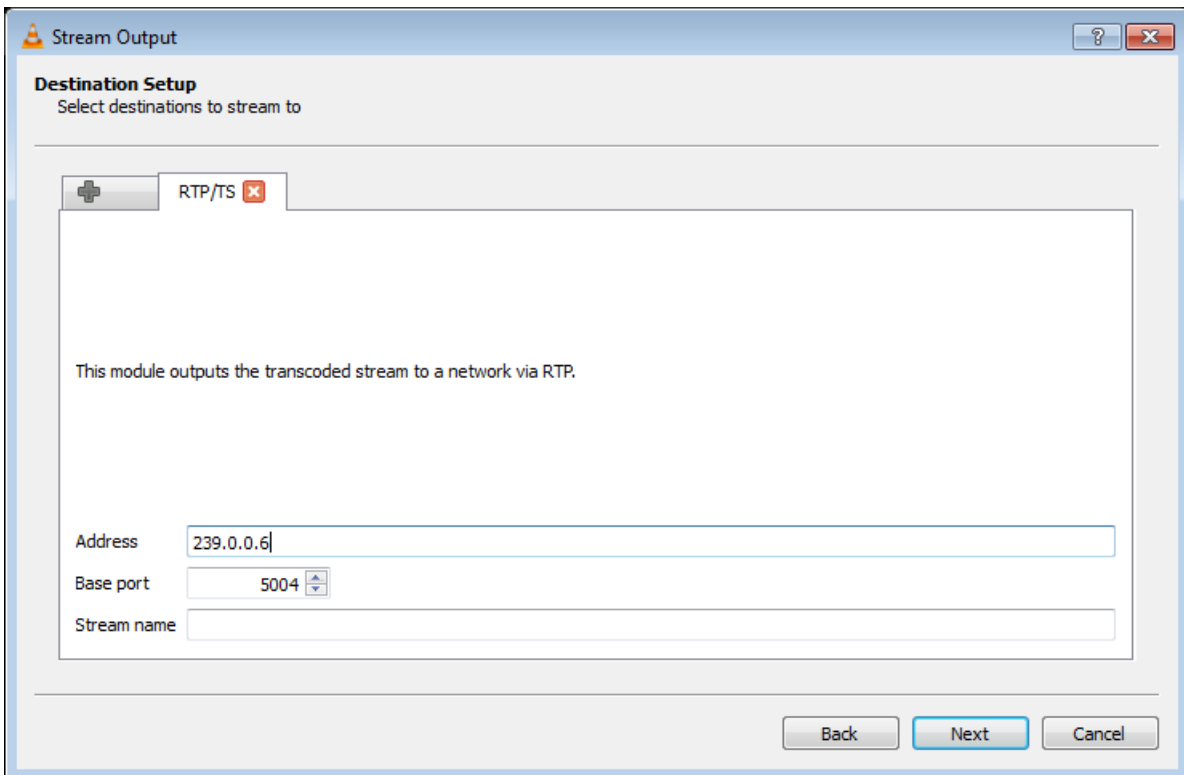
Stream Output

?

Destination Setup
Select destinations to stream to

RTP/TS

This module outputs the transcoded stream to a network via RTP.

Address 239.0.0.6

Base port 5004

Stream name

Back Next Cancel